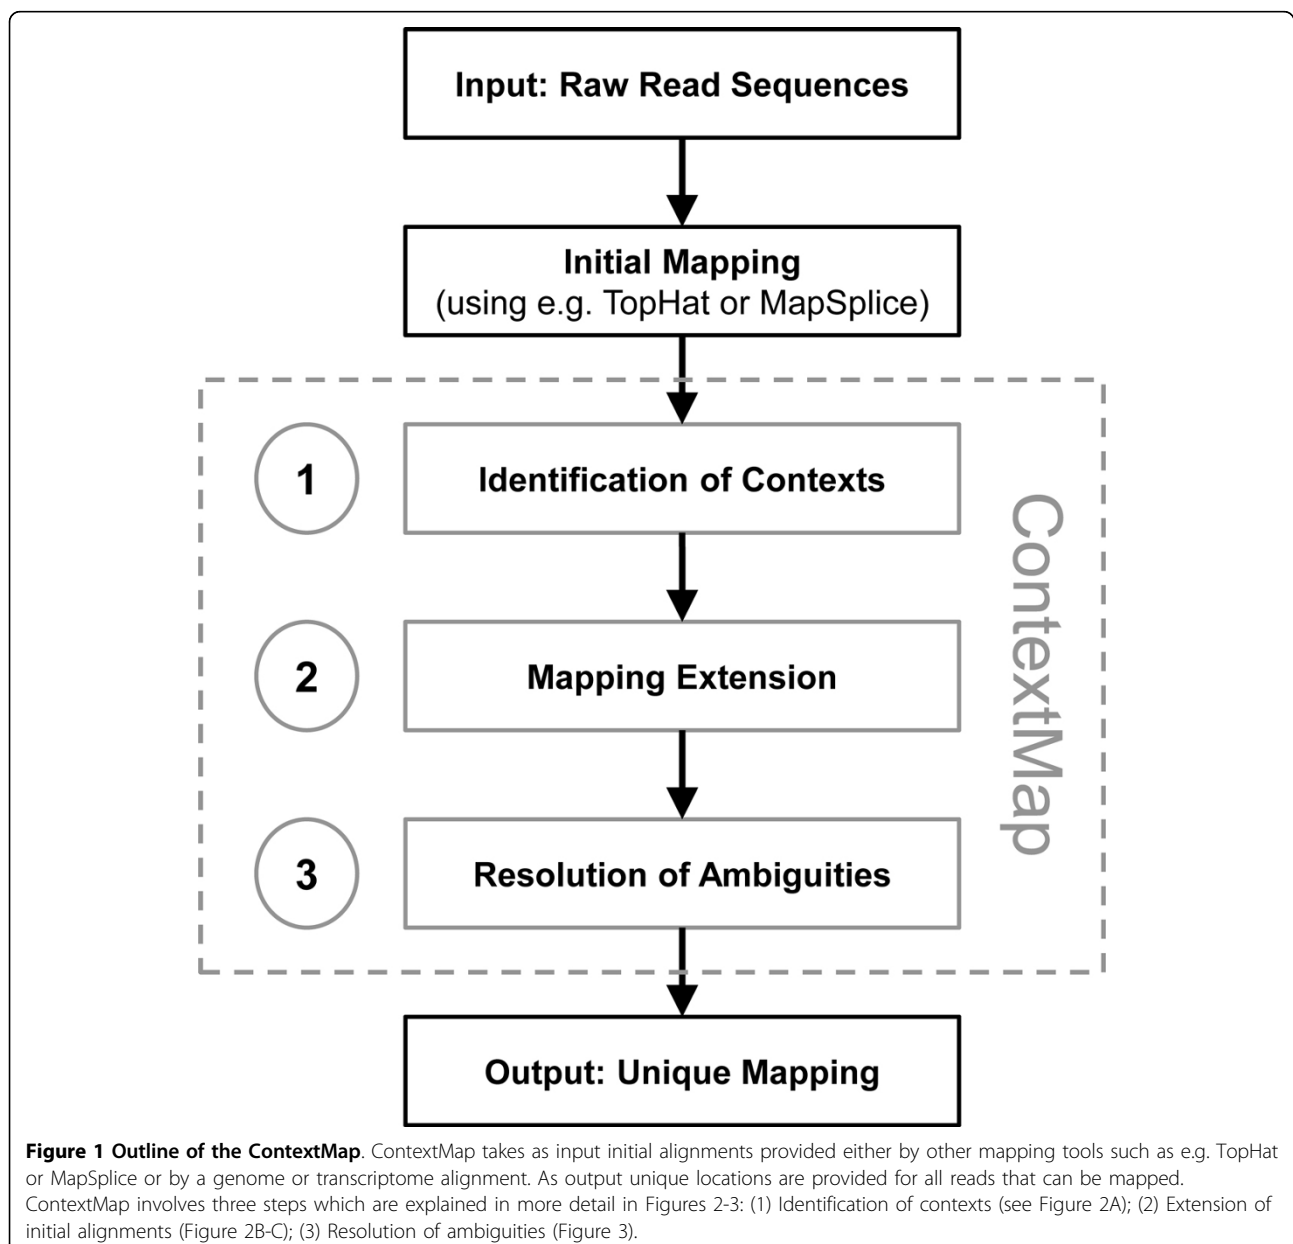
Input: Raw Read Sequences

Initial Mapping
(using e.g. TopHat or MapSplice)

1

Identification of Contexts

2

Mapping Extension

3

Resolution of Ambiguities

ContextMap

Output: Unique Mapping

**Figure 1 Outline of the ContextMap**. ContextMap takes as input initial alignments provided either by other mapping tools such as e.g. TopHat or MapSplice or by a genome or transcriptome alignment. As output unique locations are provided for all reads that can be mapped. ContextMap involves three steps which are explained in more detail in Figures 2-3: (1) Identification of contexts (see Figure 2A); (2) Extension of initial alignments (Figure 2B-C); (3) Resolution of ambiguities (Figure 3).